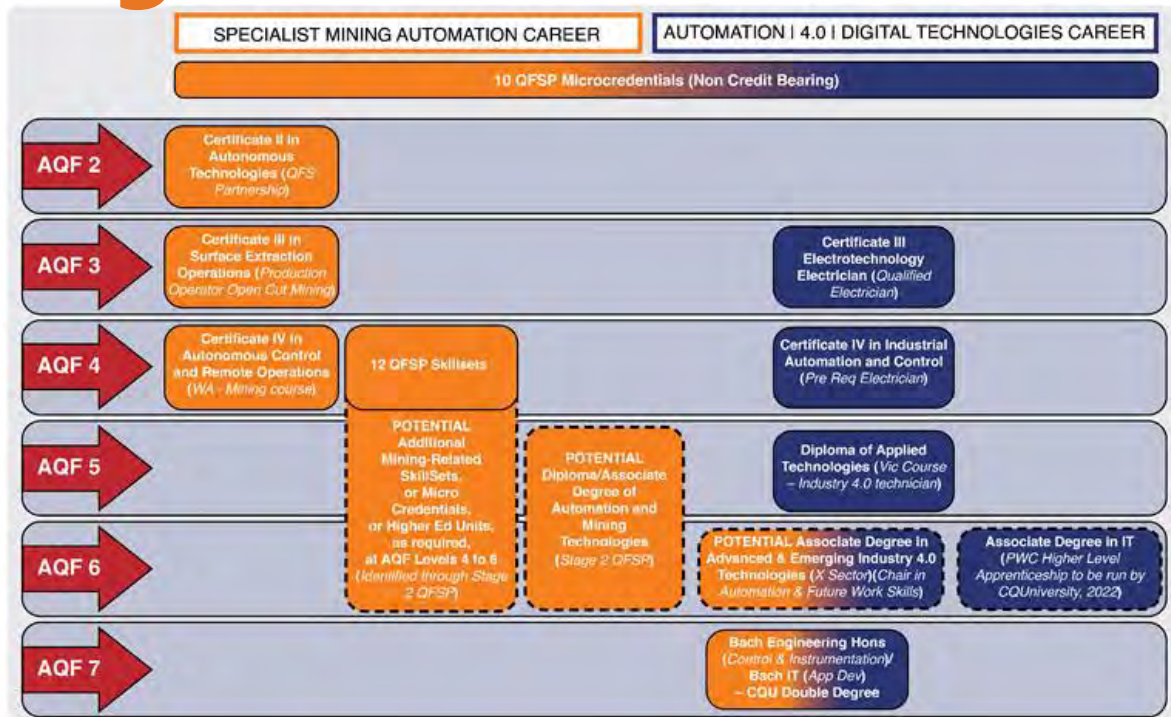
SPECIALIST MINING AUTOMATION CAREER

AUTOMATION | 4.0 | DIGITAL TECHNOLOGIES CAREER

10 QFSP Microcredentials (Non Credit Bearing)

AQF 2

Certificate II in Autonomous Technologies (QFS Partnership)

AQF 3

Certificate III in Surface Extraction Operations (Production Operator Open Cut Mining)

Certificate III Electrotechnology Electrician (Qualified Electrician)

AQF 4

Certificate IV in Autonomous Control and Remote Operations (WA - Mining course)

12 QFSP Skillsets

Certificate IV in Industrial Automation and Control (Pre Req Electrician)

AQF 5

POTENTIAL Additional Mining-Related SkillSets, or Micro Credentials, or Higher Ed Units, as required, at AQF Levels 4 to 6 (Identified through Stage 2 QFSP)

POTENTIAL Diploma/Associate Degree of Automation and Mining Technologies (Stage 2 QFSP)

Diploma of Applied Technologies (Vic Course – Industry 4.0 technician)

AQF 6

POTENTIAL Associate Degree in Advanced & Emerging Industry 4.0 Technologies (X Sector)(Chair in Automation & Future Work Skills)

Associate Degree in IT (PWC Higher Level Apprenticeship to be run by CQUniversity, 2022)

AQF 7

Bach Engineering Hons (Control & Instrumentation)/ Bach IT (App Dev) – CQU Double Degree